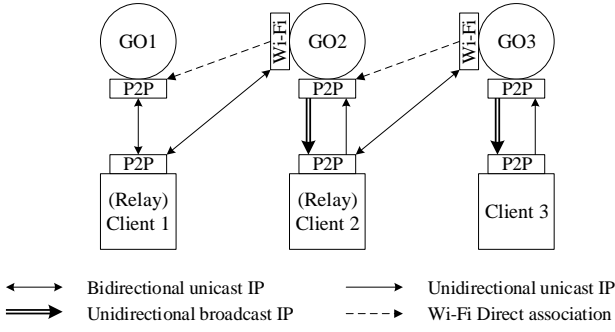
GO1

Wi-Fi

GO2

Wi-Fi

GO3

P2P

P2P

P2P

P2P

P2P

P2P

(Relay) Client 1

(Relay) Client 2

Client 3

Bidirectional unicast IP

Unidirectional unicast IP

Unidirectional broadcast IP

Wi-Fi Direct association